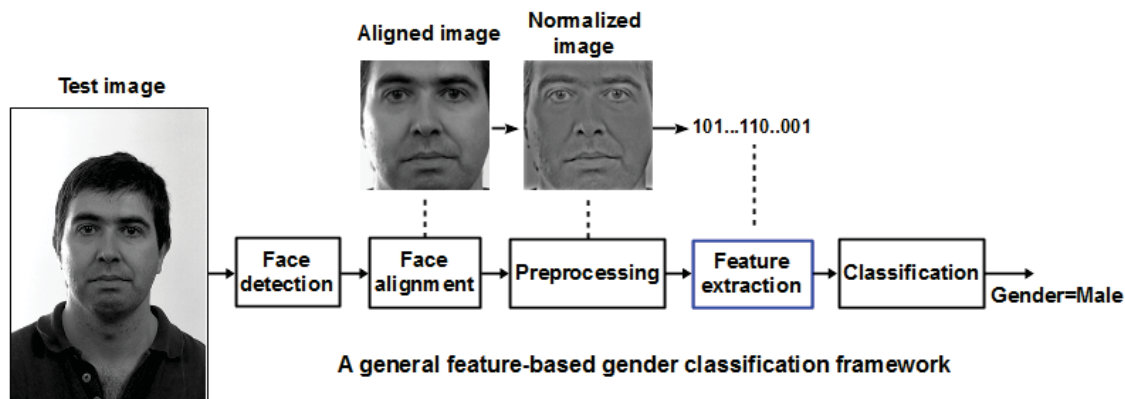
Test image

Aligned image

Normalized image

101...110..001

Face detection

Face alignment

Preprocessing

Feature extraction

Classification

Gender=Male

A general feature-based gender classification framework